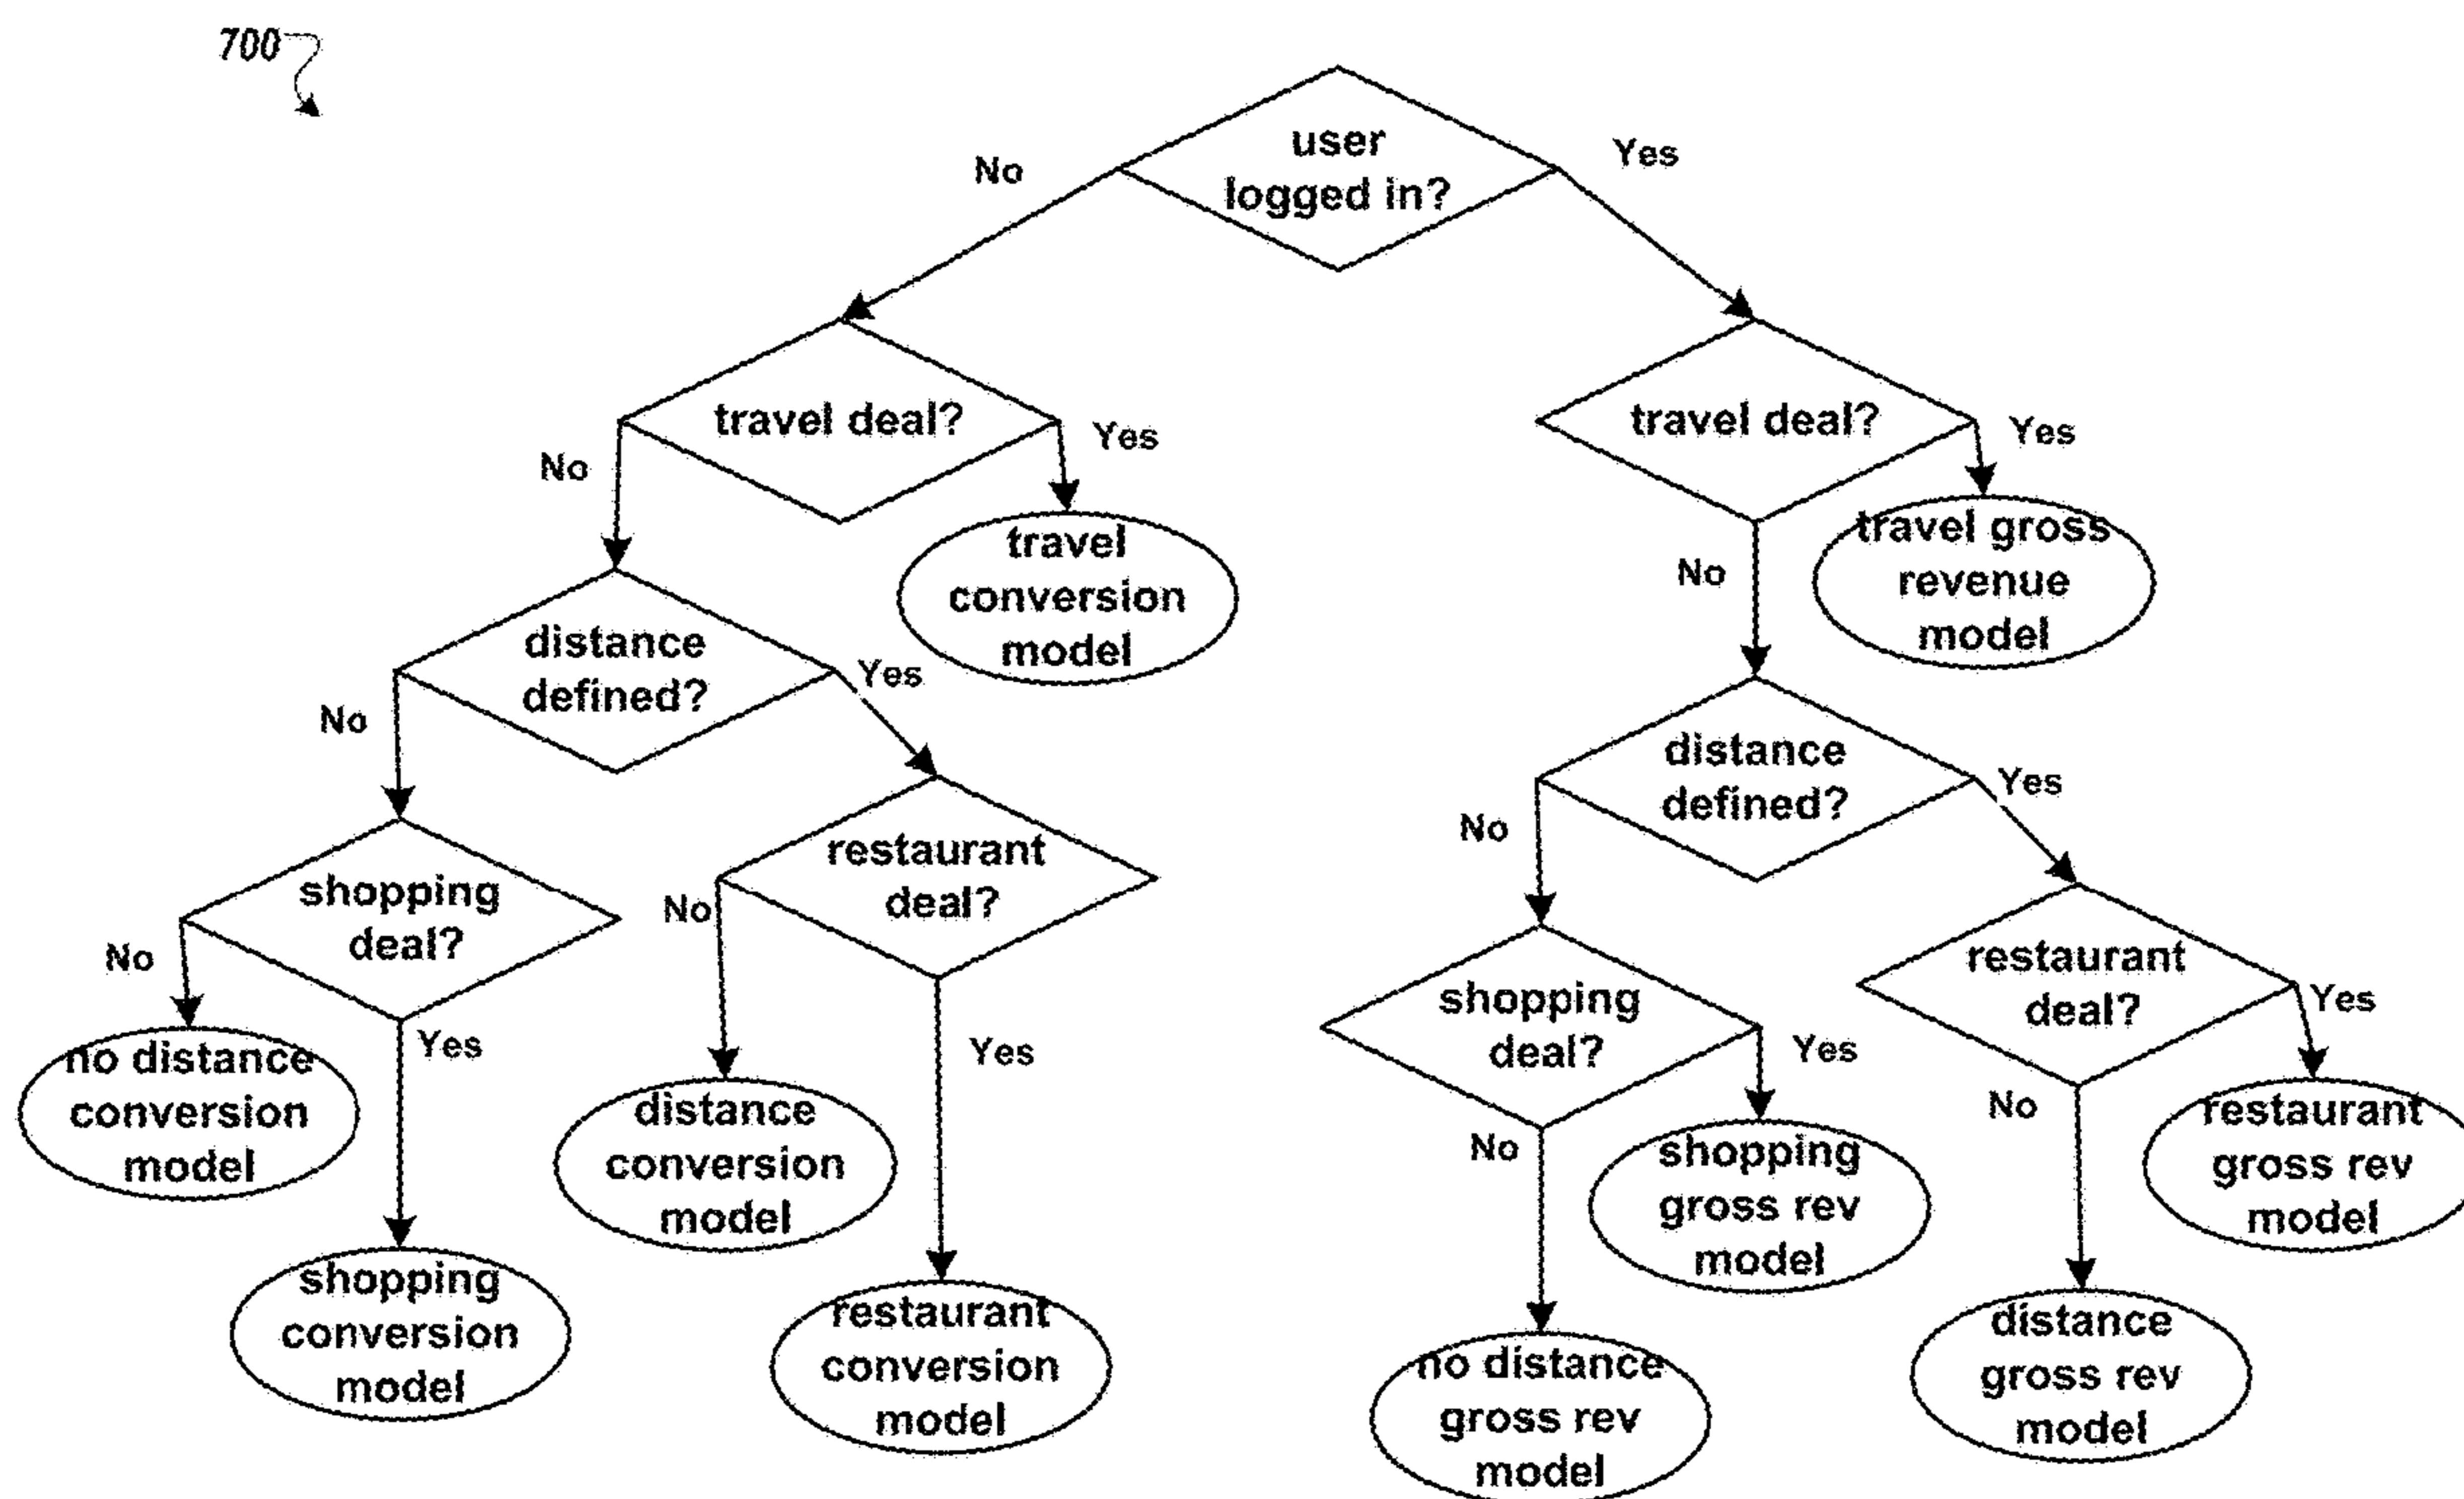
700

user logged in?

No

Yes

travel deal?

No

Yes

travel conversion model

distance defined?

No

Yes

shopping deal?

No

Yes

no distance conversion model

shopping conversion model

restaurant deal?

No

Yes

distance conversion model

restaurant conversion model

travel deal?

Yes

No

travel gross revenue model

distance defined?

No

Yes

shopping deal?

Yes

No

shopping gross rev model

no distance gross rev model

restaurant deal?

Yes

No

restaurant gross rev model

distance gross rev model